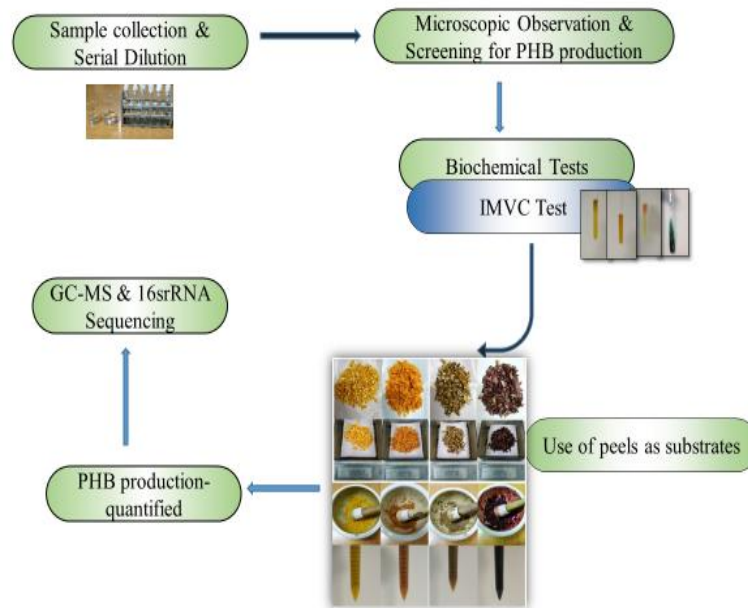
Sample collection & Serial Dilution

Microscopic Observation & Screening for PHB production

Biochemical Tests

IMVC Test

GC-MS & 16srRNA Sequencing

Use of peels as substrates

PHB production-quantified